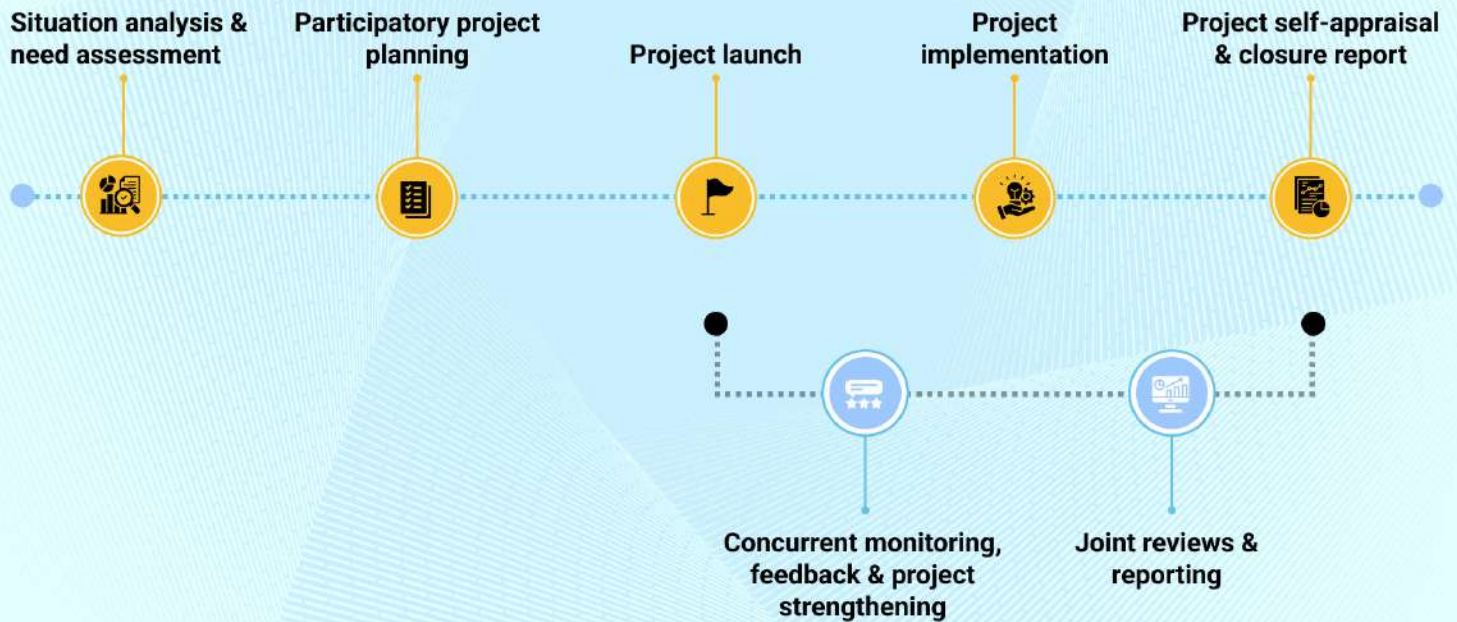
Situation analysis & need assessment

Participatory project planning

Project launch

Project implementation

Project self-appraisal & closure report

Concurrent monitoring, feedback & project strengthening

Joint reviews & reporting